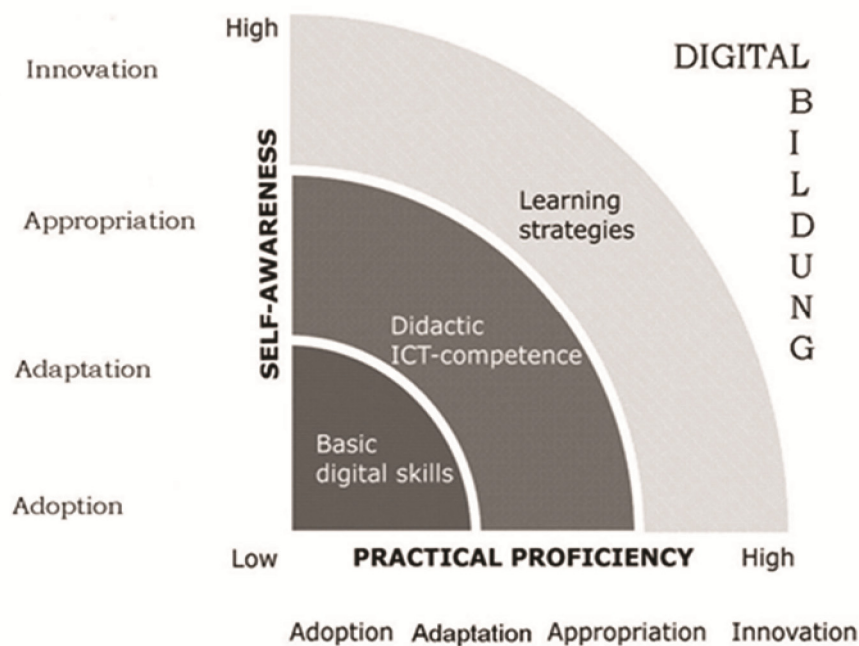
High

Innovation

DIGITAL
B
I
L
D
U
N
G

Appropriation

SELF-AWARENESS

Learning strategies

Didactic ICT-competence

Adaptation

Basic digital skills

Adoption

Low

PRACTICAL PROFICIENCY

High

Adoption Adaptation Appropriation Innovation